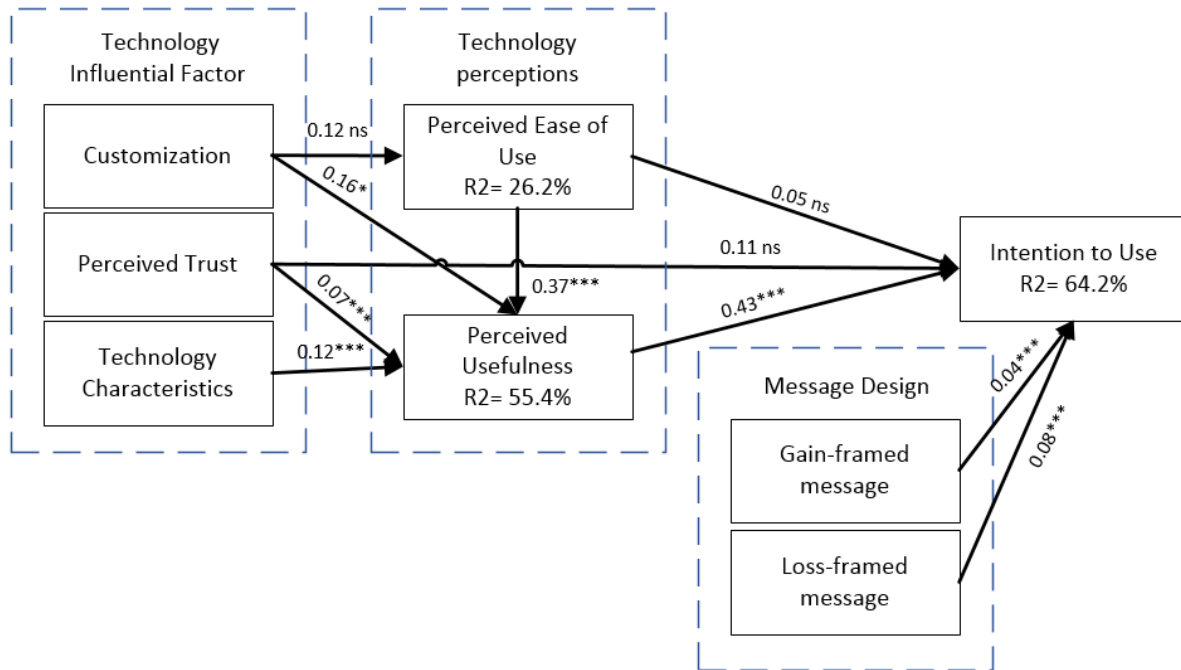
Technology Influential Factor

Customization

Perceived Trust

Technology Characteristics

Technology perceptions

Perceived Ease of Use
R2= 26.2%

Perceived Usefulness
R2= 55.4%

0.12 ns

0.16*

0.07***

0.12***

0.37***

0.05 ns

0.11 ns

0.43***

Intention to Use
R2= 64.2%

Message Design

Gain-framed message

Loss-framed message

0.04***

0.08***